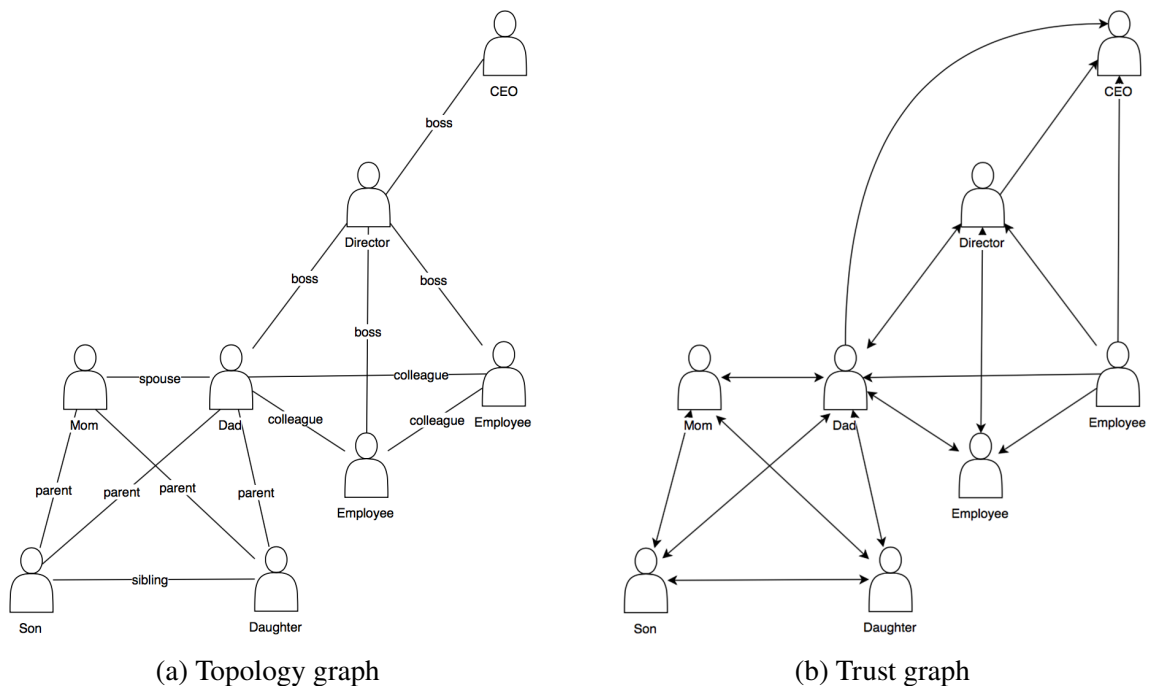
CEO
boss
Director
boss
boss
boss
Mom
spouse
Dad
colleague
Employee
colleague
colleague
Employee
parent
parent
parent
parent
Son
sibling
Daughter

(a) Topology graph

CEO
Director
Mom
Dad
Employee
Employee
Son
Daughter

(b) Trust graph